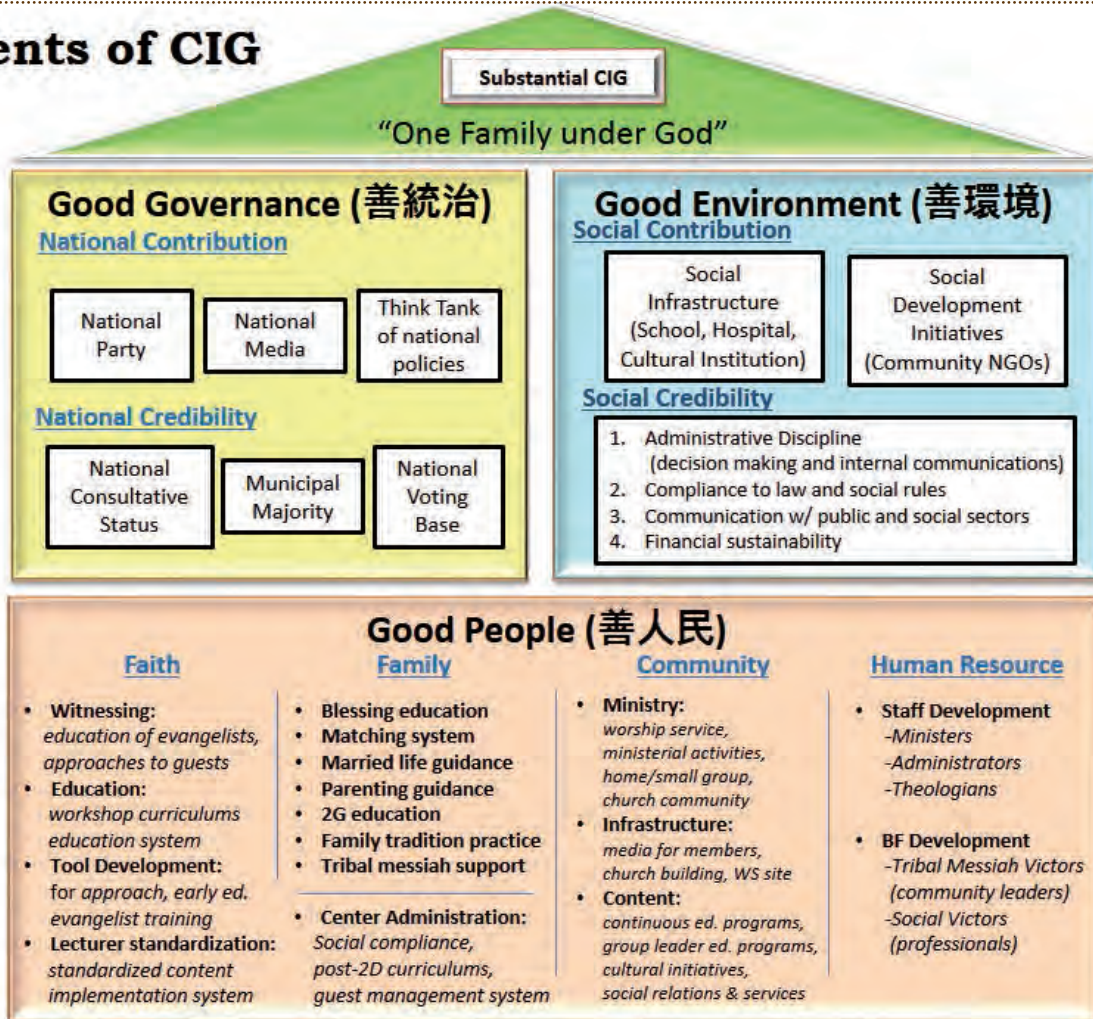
ents of CIG

Substantial CIG

"One Family under God"

Good Governance (善統治)

National Contribution

National Party

National Media

Think Tank of national policies

National Credibility

National Consultative Status

Municipal Majority

National Voting Base

Good Environment (善環境)

Social Contribution

Social Infrastructure (School, Hospital, Cultural Institution)

Social Development Initiatives (Community NGOs)

Social Credibility

1. Administrative Discipline (decision making and internal communications)
2. Compliance to law and social rules
3. Communication w/ public and social sectors
4. Financial sustainability

Good People (善人民)

Faith

- Witnessing: education of evangelists, approaches to guests
- Education: workshop curriculums education system
- Tool Development: for approach, early ed. evangelist training
- Lecturer standardization: standardized content implementation system

Family

- Blessing education
- Matching system
- Married life guidance
- Parenting guidance
- 2G education
- Family tradition practice
- Tribal messiah support

- Center Administration: Social compliance, post-2D curriculums, guest management system

Community

- Ministry: worship service, ministerial activities, home/small group, church community
- Infrastructure: media for members, church building, WS site
- Content: continuous ed. programs, group leader ed. programs, cultural initiatives, social relations & services

Human Resource

- Staff Development
-Ministers
-Administrators
-Theologians

- BF Development
-Tribal Messiah Victors (community leaders)
-Social Victors (professionals)